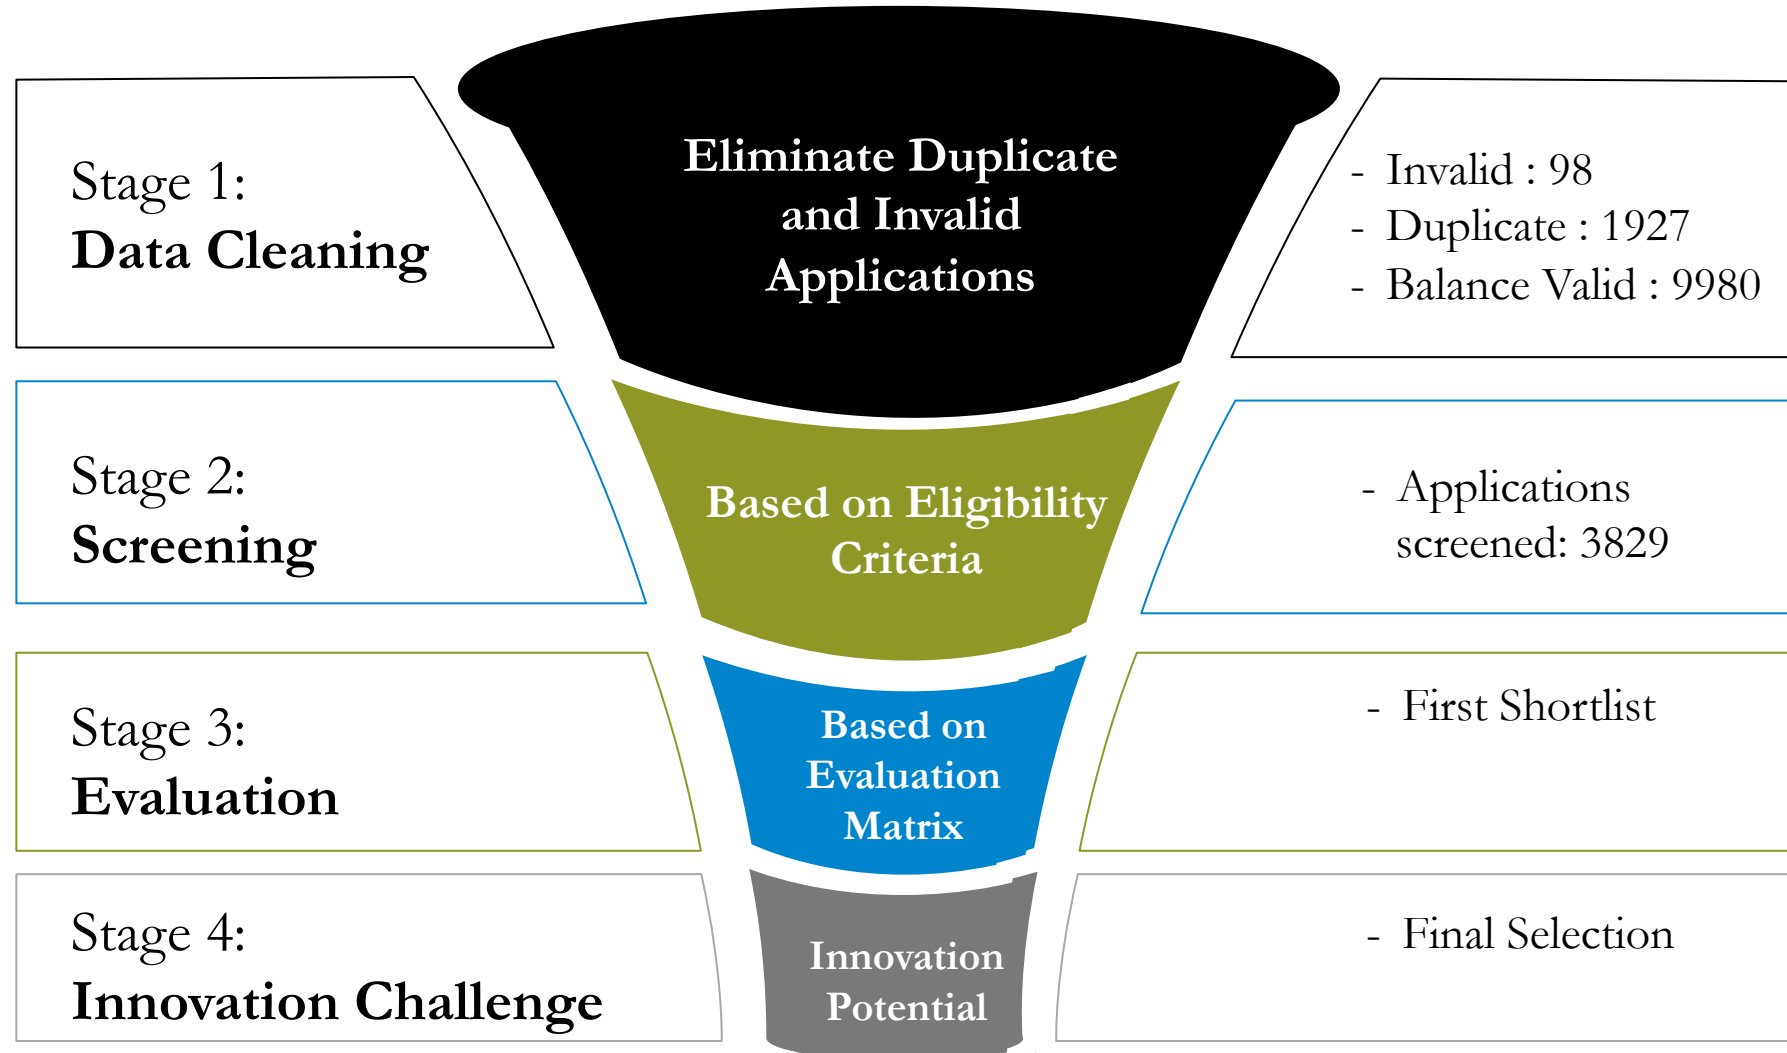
Stage 1:
Data Cleaning

Eliminate Duplicate and Invalid Applications

- Invalid : 98
- Duplicate : 1927
- Balance Valid : 9980

Stage 2:
Screening

Based on Eligibility Criteria

- Applications screened: 3829

Stage 3:
Evaluation

Based on Evaluation Matrix

- First Shortlist

Stage 4:
Innovation Challenge

Innovation Potential

- Final Selection